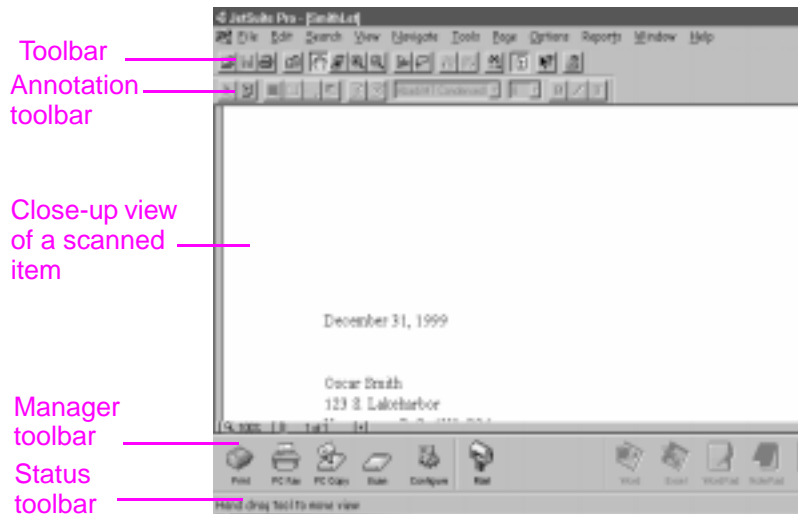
JetSuite Pro - [SmithLet]

File Edit Search View Navigate Tools Page Options Reports Window Help

Toolbar

Annotation toolbar

Close-up view of a scanned item

December 31, 1999

Oscar Smith
123 S. Lakeharbor
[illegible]

Manager toolbar

Status toolbar

Print PC Fax PC Copy Scan Configure Mail

Word Excel WordPad NotePad

Hand drag tool to move view